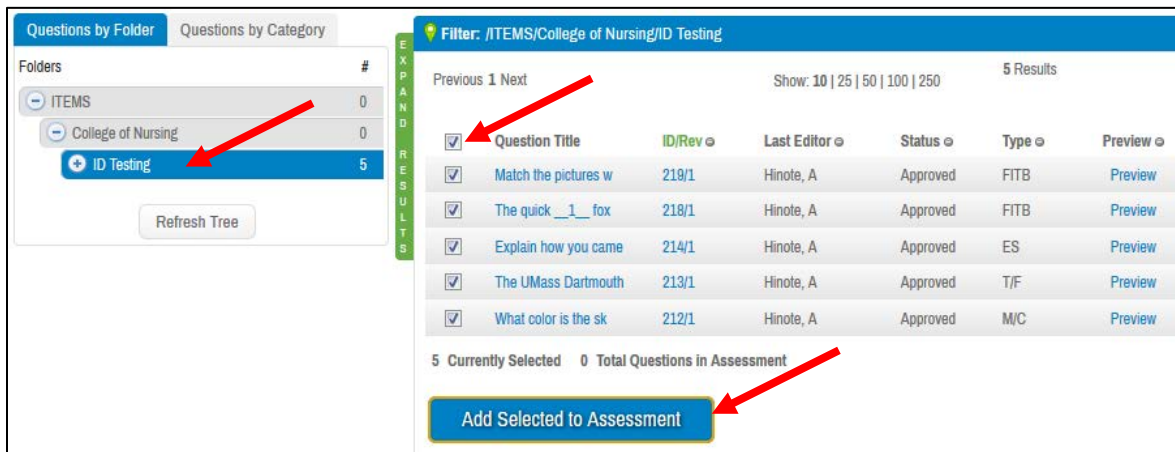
Questions by Folder | Questions by Category

| Folders | # |
|---|---|
| ITEMS | 0 |
| College of Nursing | 0 |
| ID Testing | 5 |

Refresh Tree

EXPAND RESULTS

Filter: /ITEMS/College of Nursing/ID Testing

Previous 1 Next

Show: 10 | 25 | 50 | 100 | 250

5 Results

| | Question Title | ID/Rev | Last Editor | Status | Type | Preview |
|---|---|---|---|---|---|---|
| ☑ | Match the pictures w | 219/1 | Hinote, A | Approved | FITB | Preview |
| ☑ | The quick __1__ fox | 218/1 | Hinote, A | Approved | FITB | Preview |
| ☑ | Explain how you came | 214/1 | Hinote, A | Approved | ES | Preview |
| ☑ | The UMass Dartmouth | 213/1 | Hinote, A | Approved | T/F | Preview |
| ☑ | What color is the sk | 212/1 | Hinote, A | Approved | M/C | Preview |

5 Currently Selected 0 Total Questions in Assessment

Add Selected to Assessment